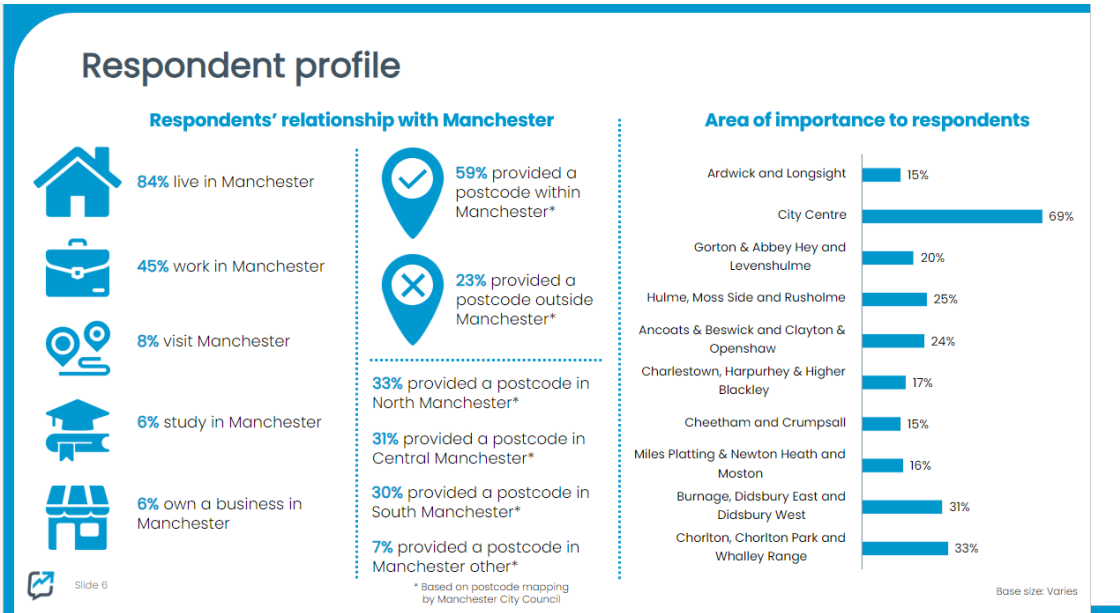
Respondent profile

Respondents' relationship with Manchester

84% live in Manchester

45% work in Manchester

8% visit Manchester

6% study in Manchester

6% own a business in Manchester

59% provided a postcode within Manchester*

23% provided a postcode outside Manchester*

33% provided a postcode in North Manchester*

31% provided a postcode in Central Manchester*

30% provided a postcode in South Manchester*

7% provided a postcode in Manchester other*

* Based on postcode mapping by Manchester City Council

Area of importance to respondents

| Area | % |
|---|---|
| Ardwick and Longsight | 15% |
| City Centre | 69% |
| Gorton & Abbey Hey and Levenshulme | 20% |
| Hulme, Moss Side and Rusholme | 25% |
| Ancoats & Beswick and Clayton & Openshaw | 24% |
| Charlestown, Harpurhey & Higher Blackley | 17% |
| Cheetham and Crumpsall | 15% |
| Miles Platting & Newton Heath and Moston | 16% |
| Burnage, Didsbury East and Didsbury West | 31% |
| Chorlton, Chorlton Park and Whalley Range | 33% |

Slide 6

Base size: Varies